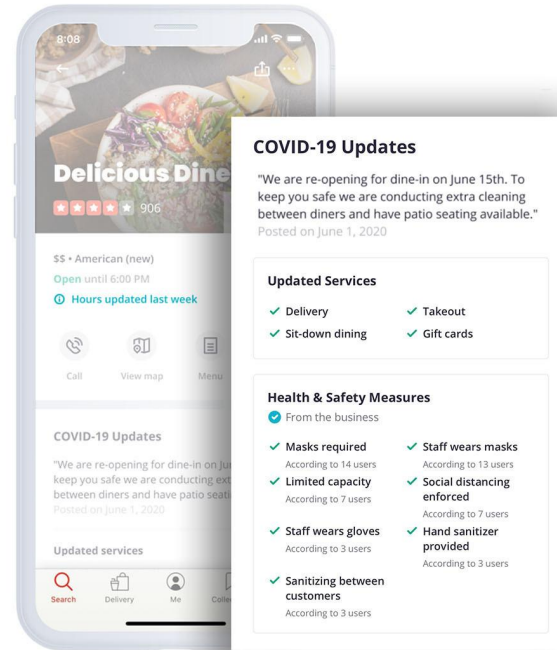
8:08

Delicious Dine

906

$$ • American (new)

Open until 6:00 PM

Hours updated last week

Call

View map

Menu

COVID-19 Updates

"We are re-opening for dine-in on Ju keep you safe we are conducting ext between diners and have patio seati

Posted on June 1, 2020

Updated services

Search

Delivery

Me

Colle

COVID-19 Updates

"We are re-opening for dine-in on June 15th. To keep you safe we are conducting extra cleaning between diners and have patio seating available."

Posted on June 1, 2020

Updated Services

✓ Delivery

✓ Takeout

✓ Sit-down dining

✓ Gift cards

Health & Safety Measures

From the business

✓ Masks required
According to 14 users

✓ Staff wears masks
According to 13 users

✓ Limited capacity
According to 7 users

✓ Social distancing enforced
According to 7 users

✓ Staff wears gloves
According to 3 users

✓ Hand sanitizer provided
According to 3 users

✓ Sanitizing between customers
According to 3 users